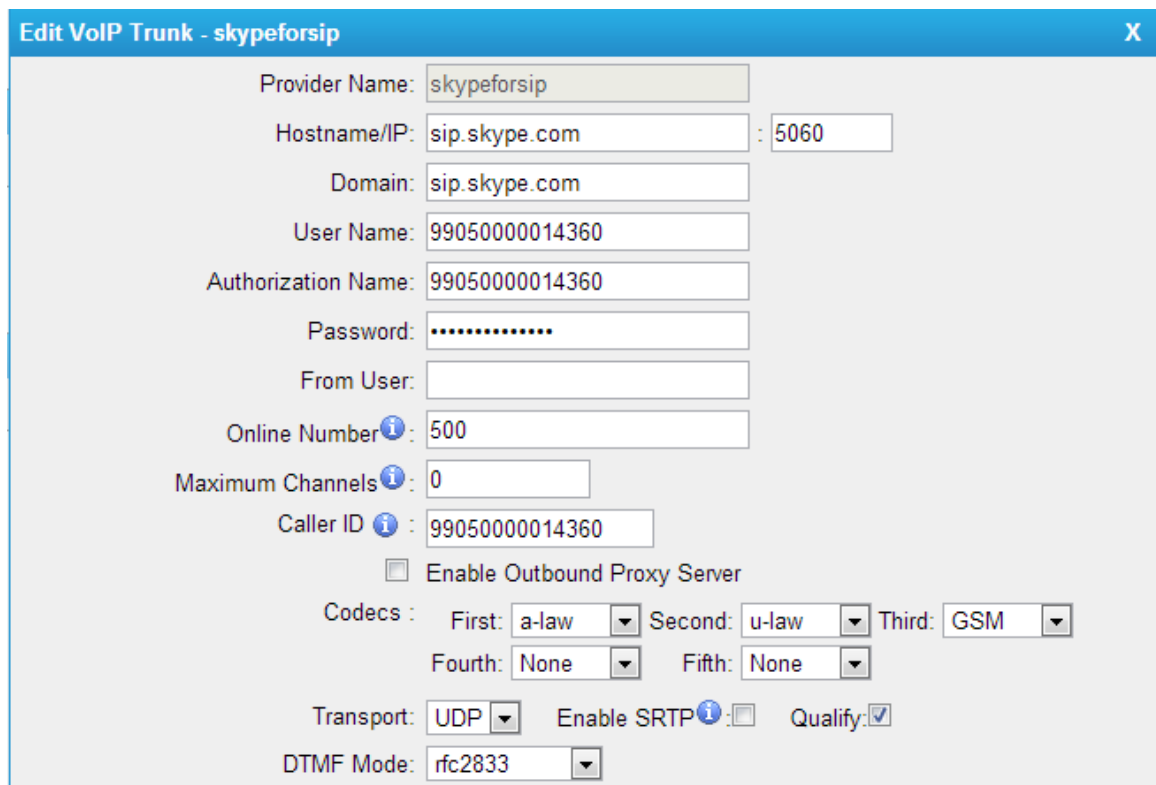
Edit VoIP Trunk - skypeforsip X

Provider Name: skypeforsip

Hostname/IP: sip.skype.com : 5060

Domain: sip.skype.com

User Name: 99050000014360

Authorization Name: 99050000014360

Password: ••••••••••••••

From User:

Online Number: 500

Maximum Channels: 0

Caller ID : 99050000014360

Enable Outbound Proxy Server

Codecs : First: a-law Second: u-law Third: GSM

Fourth: None Fifth: None

Transport: UDP Enable SRTP: Qualify:

DTMF Mode: rfc2833